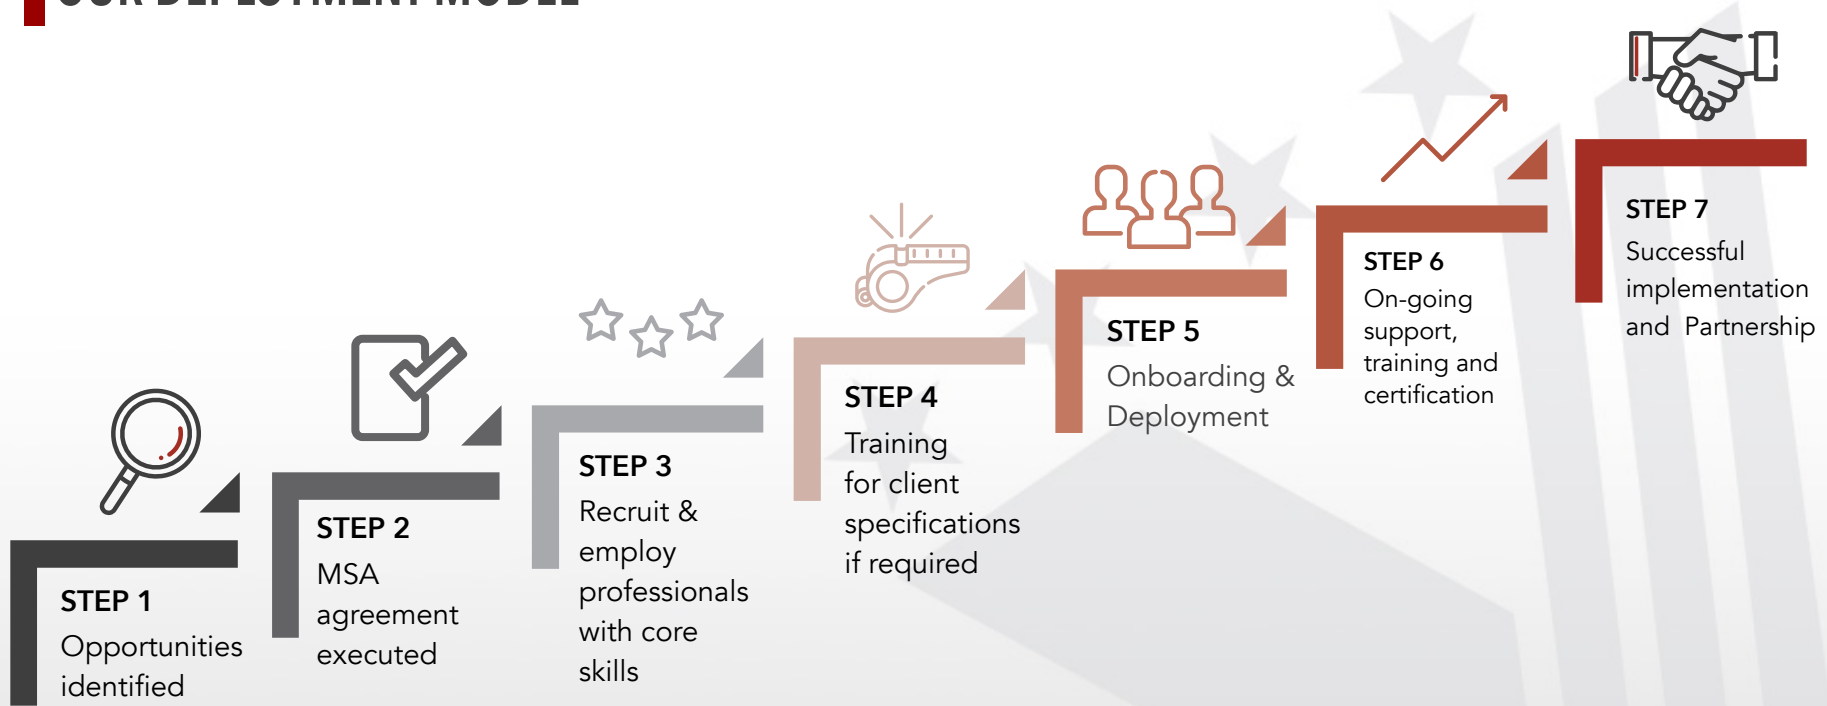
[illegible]

STEP 1
Opportunities identified

STEP 2
MSA agreement executed

STEP 3
Recruit & employ professionals with core skills

STEP 4
Training for client specifications if required

STEP 5
Onboarding & Deployment

STEP 6
On-going support, training and certification

STEP 7
Successful implementation and Partnership